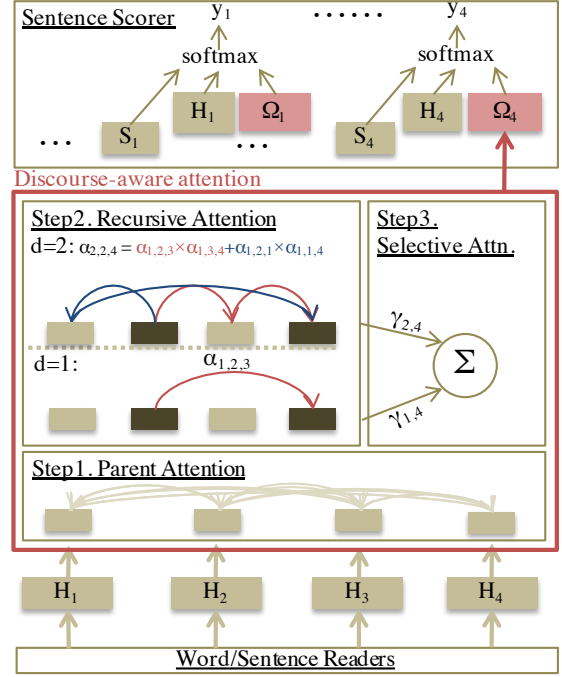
Sentence Scorer

$y_1$ ...... $y_4$

softmax softmax

... $S_1$ $H_1$ $\Omega_1$ ... $S_4$ $H_4$ $\Omega_4$

Discourse-aware attention

Step2. Recursive Attention

d=2: $\alpha_{2,2,4} = \alpha_{1,2,3} \times \alpha_{1,3,4} + \alpha_{1,2,1} \times \alpha_{1,1,4}$

d=1: $\alpha_{1,2,3}$

Step3. Selective Attn.

$\gamma_{2,4}$

$\Sigma$

$\gamma_{1,4}$

Step1. Parent Attention

$H_1$ $H_2$ $H_3$ $H_4$

Word/Sentence Readers